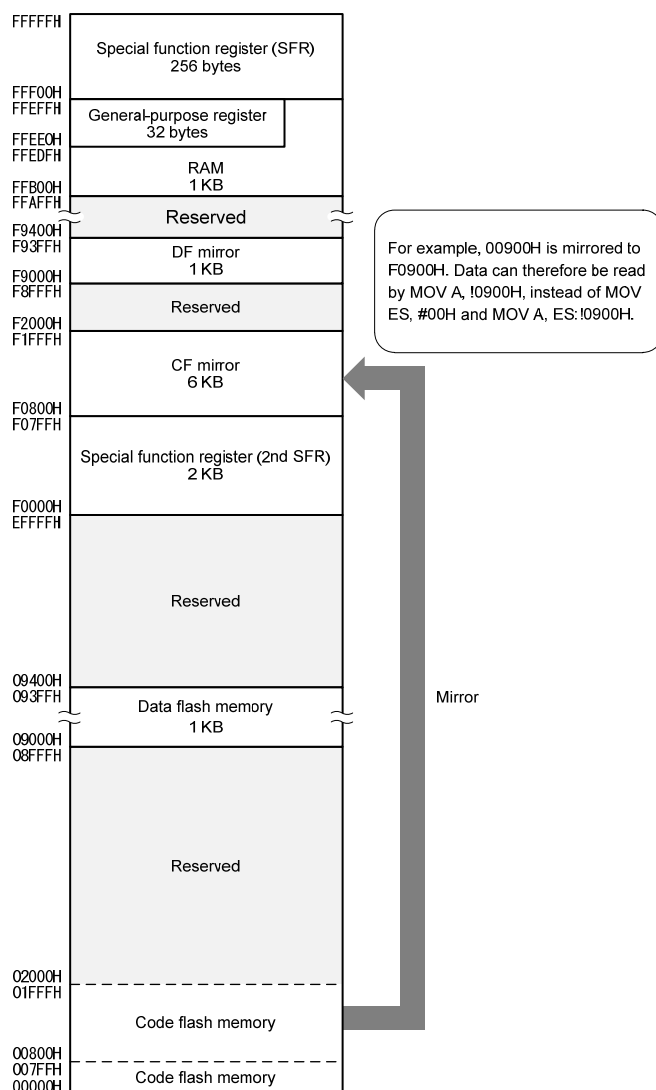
FFFFFH

Special function register (SFR)
256 bytes

FFF00H
FFEFFH

General-purpose register
32 bytes

FFEE0H
FFEDFH

RAM
1 KB

FFB00H
FFAFFH

Reserved

F9400H
F93FFH

DF mirror
1 KB

F9000H
F8FFFH

Reserved

F2000H
F1FFFH

CF mirror
6 KB

F0800H
F07FFH

Special function register (2nd SFR)
2 KB

F0000H
EFFFFH

Reserved

09400H
093FFH

Data flash memory
1 KB

09000H
08FFFH

Reserved

02000H
01FFFH

Code flash memory

00800H
007FFH

Code flash memory

00000H

For example, 00900H is mirrored to F0900H. Data can therefore be read by MOV A, !0900H, instead of MOV ES, #00H and MOV A, ES:!0900H.

Mirror